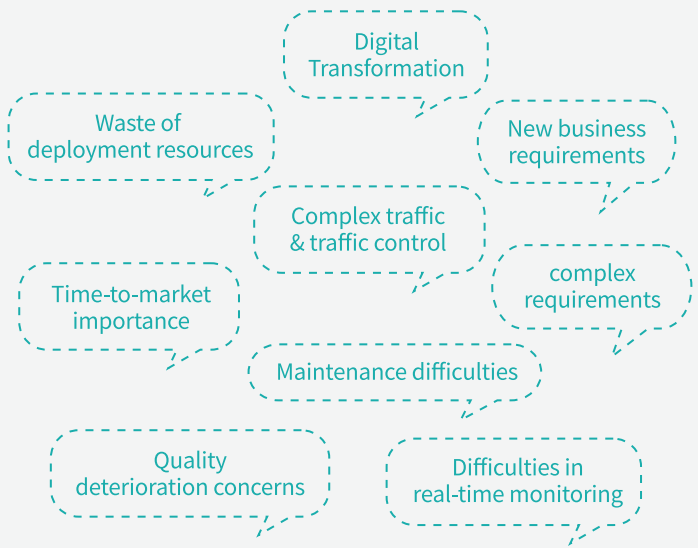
Digital Transformation

Waste of deployment resources

New business requirements

Complex traffic & traffic control

complex requirements

Time-to-market importance

Maintenance difficulties

Quality deterioration concerns

Difficulties in real-time monitoring